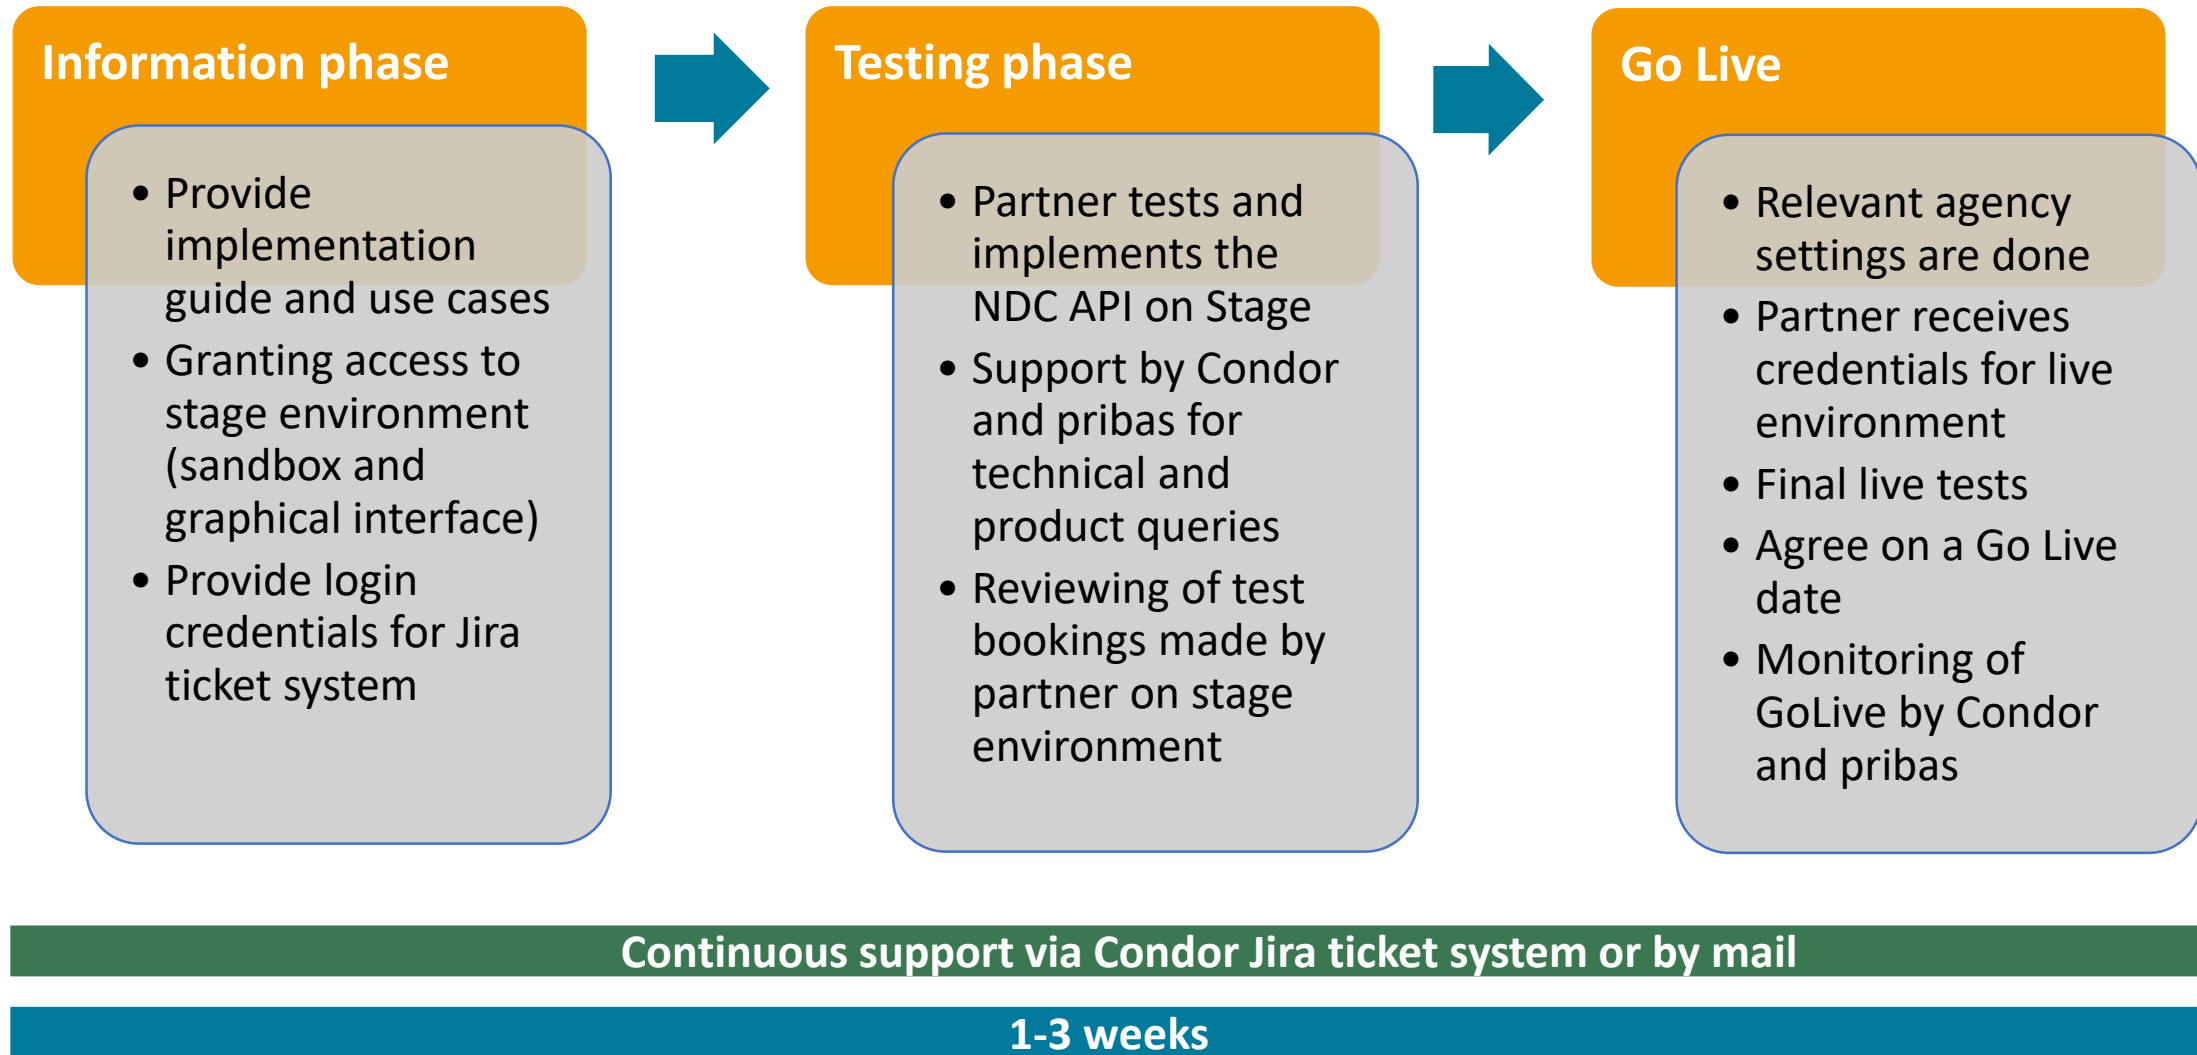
Information phase

- Provide implementation guide and use cases
- Granting access to stage environment (sandbox and graphical interface)
- Provide login credentials for Jira ticket system

Testing phase

- Partner tests and implements the NDC API on Stage
- Support by Condor and pribas for technical and product queries
- Reviewing of test bookings made by partner on stage environment

Go Live

- Relevant agency settings are done
- Partner receives credentials for live environment
- Final live tests
- Agree on a Go Live date
- Monitoring of GoLive by Condor and pribas

Continuous support via Condor Jira ticket system or by mail

1-3 weeks